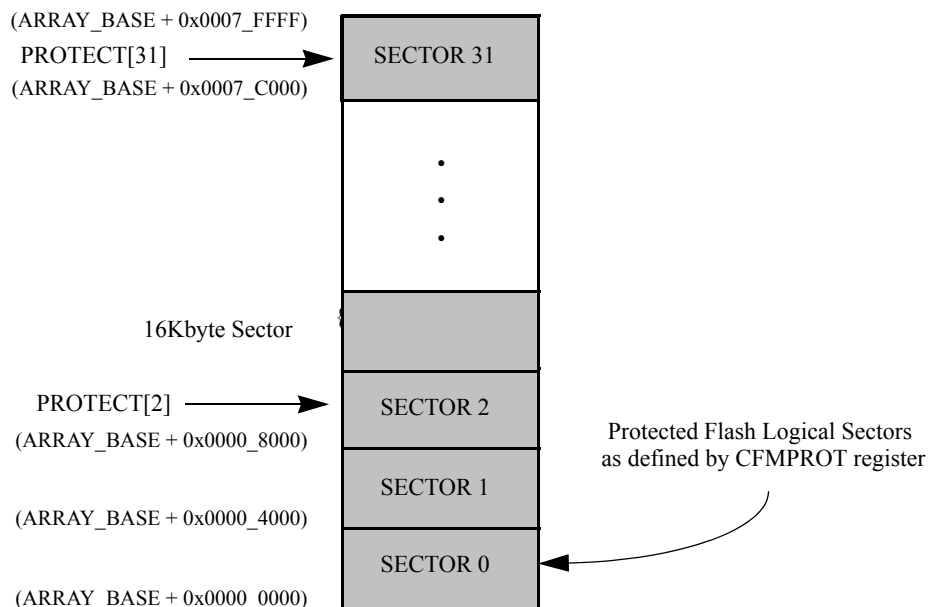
(ARRAY_BASE + 0x0007_FFFF)
PROTECT[31]
SECTOR 31
(ARRAY_BASE + 0x0007_C000)

•
•
•

16Kbyte Sector

PROTECT[2]
SECTOR 2
(ARRAY_BASE + 0x0000_8000)

Protected Flash Logical Sectors as defined by CFMPROT register

SECTOR 1
(ARRAY_BASE + 0x0000_4000)

SECTOR 0
(ARRAY_BASE + 0x0000_0000)